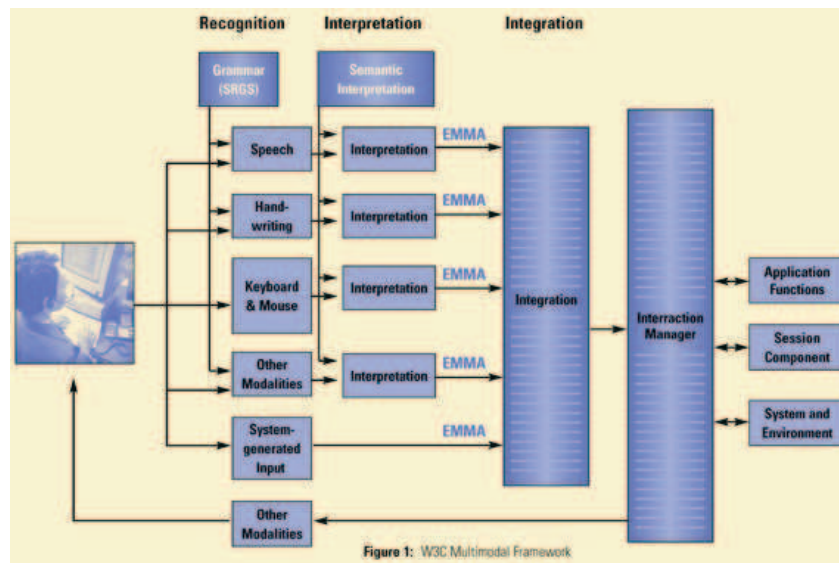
Recognition

Interpretation

Integration

Grammar (SRGS)

Semantic Interpretation

Speech

Interpretation

EMMA

Hand-writing

Interpretation

EMMA

Keyboard & Mouse

Interpretation

EMMA

Integration

Interraction Manager

Application Functions

Session Component

Other Modalities

Interpretation

EMMA

System and Environment

System-generated Input

EMMA

Other Modalities

Figure 1: W3C Multimodal Framework